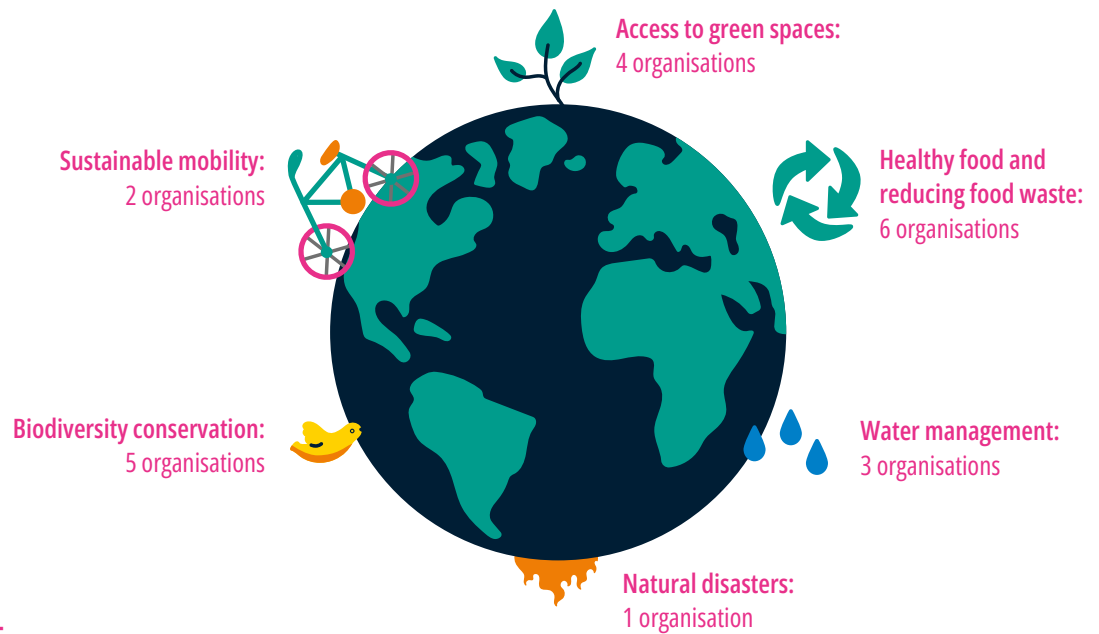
Access to green spaces:
4 organisations

Sustainable mobility:
2 organisations

Healthy food and reducing food waste:
6 organisations

Biodiversity conservation:
5 organisations

Water management:
3 organisations

Natural disasters:
1 organisation